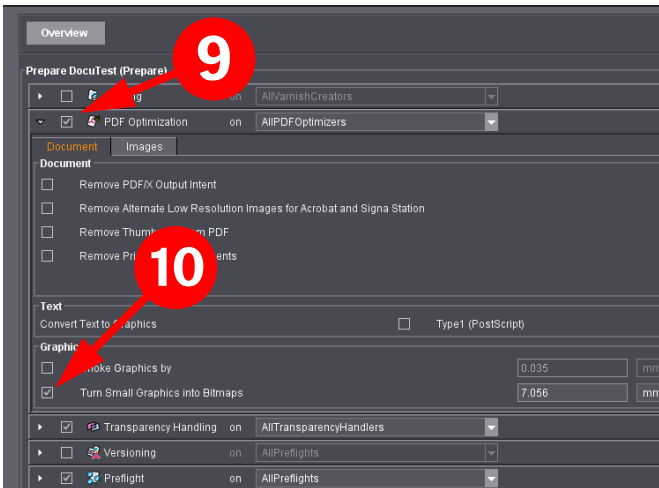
Overview

Prepare DocuTest (Prepare)

9

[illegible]ng on AllVarnishCreators

PDF Optimization on AllPDFOptimizers

Document Images

Document

Remove PDF/X Output Intent

Remove Alternate Low Resolution Images for Acrobat and Signa Station

Remove Thumb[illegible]m PDF

Remove Pri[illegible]ents

10

Text

Convert Text to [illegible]raphics

Type1 (PostScript)

Graphic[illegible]

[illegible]roke Graphics by 0.035 mm

Turn Small Graphics into Bitmaps 7.056 mm

Transparency Handling on AllTransparencyHandlers

Versioning on AllPreflights

Preflight on AllPreflights